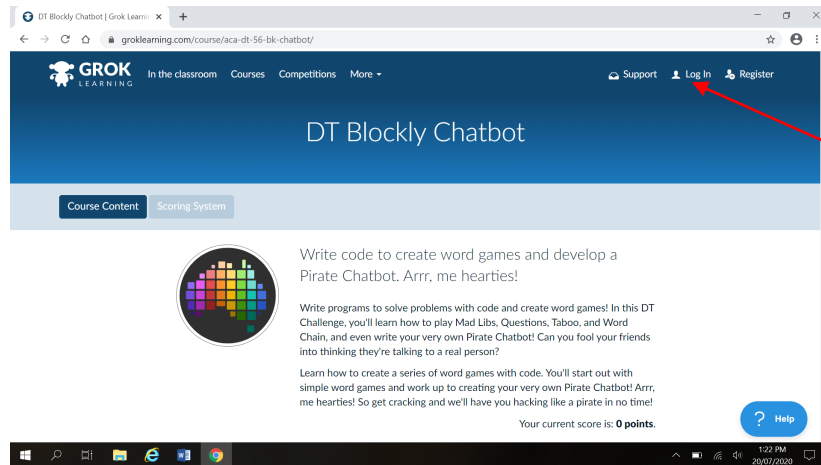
DT Blockly Chatbot | Grok Learnin ×
+
groklearning.com/course/aca-dt-56-bk-chatbot/

GROK LEARNING
In the classroom Courses Competitions More ▾
Support Log In Register

DT Blockly Chatbot

Course Content Scoring System

Write code to create word games and develop a Pirate Chatbot. Arrr, me hearties!

Write programs to solve problems with code and create word games! In this DT Challenge, you'll learn how to play Mad Libs, Questions, Taboo, and Word Chain, and even write your very own Pirate Chatbot! Can you fool your friends into thinking they're talking to a real person?

Learn how to create a series of word games with code. You'll start out with simple word games and work up to creating your very own Pirate Chatbot! Arrr, me hearties! So get cracking and we'll have you hacking like a pirate in no time!

Your current score is: **0 points**.

? Help

1:22 PM
20/07/2020